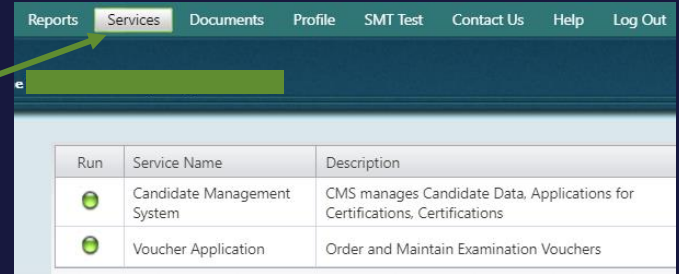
Reports Services Documents Profile SMT Test Contact Us Help Log Out

e

| Run | Service Name | Description |
|---|---|---|
| | Candidate Management System | CMS manages Candidate Data, Applications for Certifications, Certifications |
| | Voucher Application | Order and Maintain Examination Vouchers |